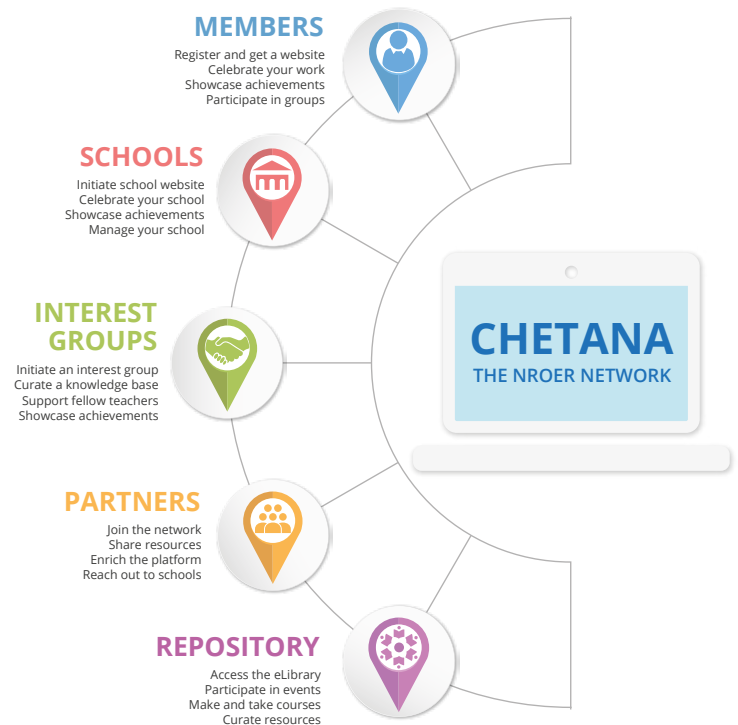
MEMBERS
Register and get a website
Celebrate your work
Showcase achievements
Participate in groups

SCHOOLS
Initiate school website
Celebrate your school
Showcase achievements
Manage your school

INTEREST GROUPS
Initiate an interest group
Curate a knowledge base
Support fellow teachers
Showcase achievements

PARTNERS
Join the network
Share resources
Enrich the platform
Reach out to schools

REPOSITORY
Access the eLibrary
Participate in events
Make and take courses
Curate resources

CHETANA
THE NROER NETWORK